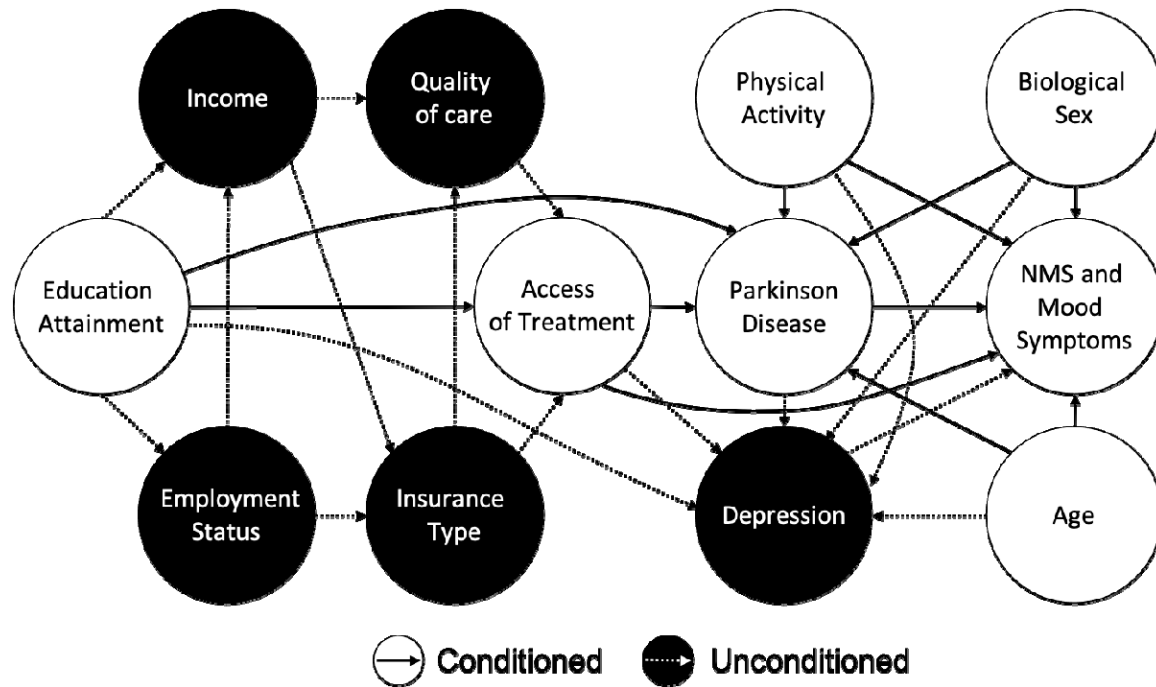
Income

Quality of care

Physical Activity

Biological Sex

Education Attainment

Access of Treatment

Parkinson Disease

NMS and Mood Symptoms

Employment Status

Insurance Type

Depression

Age

Conditioned

Unconditioned